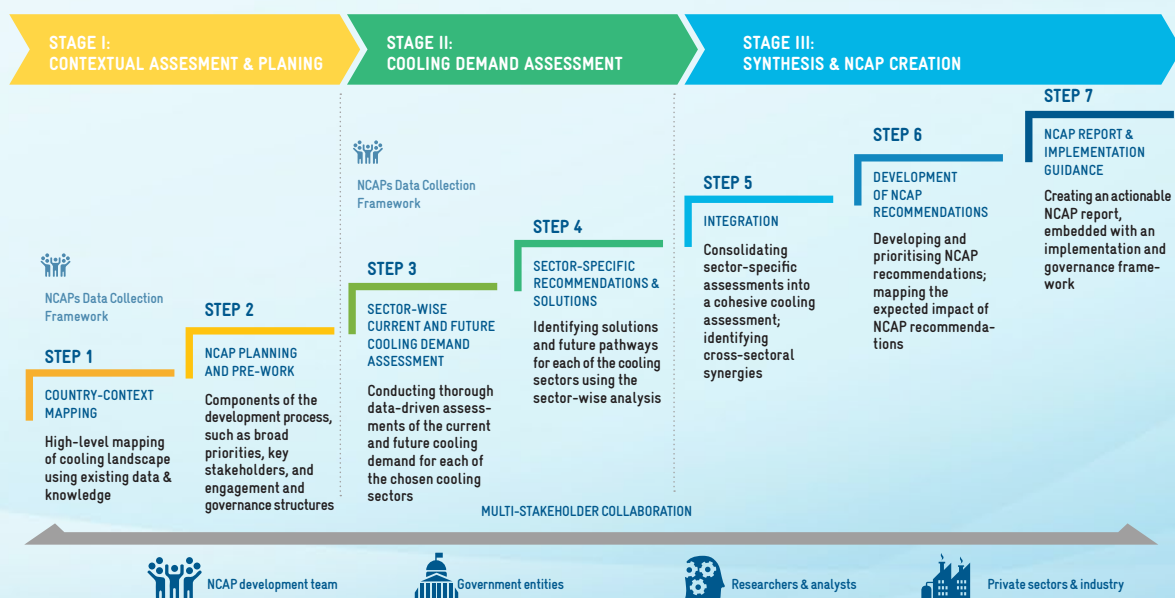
STAGE I:
CONTEXTUAL ASSESMENT & PLANING

STAGE II:
COOLING DEMAND ASSESSMENT

STAGE III:
SYNTHESIS & NCAP CREATION

NCAPs Data Collection Framework

STEP 1
COUNTRY-CONTEXT MAPPING
High-level mapping of cooling landscape using existing data & knowledge

STEP 2
NCAP PLANNING AND PRE-WORK
Components of the development process, such as broad priorities, key stakeholders, and engagement and governance structures

NCAPs Data Collection Framework

STEP 3
SECTOR-WISE CURRENT AND FUTURE COOLING DEMAND ASSESSMENT
Conducting thorough data-driven assessments of the current and future cooling demand for each of the chosen cooling sectors

STEP 4
SECTOR-SPECIFIC RECOMMENDATIONS & SOLUTIONS
Identifying solutions and future pathways for each of the cooling sectors using the sector-wise analysis

STEP 5
INTEGRATION
Consolidating sector-specific assessments into a cohesive cooling assessment; identifying cross-sectoral synergies

STEP 6
DEVELOPMENT OF NCAP RECOMMENDATIONS
Developing and prioritising NCAP recommendations; mapping the expected impact of NCAP recommendations

STEP 7
NCAP REPORT & IMPLEMENTATION GUIDANCE
Creating an actionable NCAP report, embedded with an implementation and governance framework

MULTI-STAKEHOLDER COLLABORATION

NCAP development team
Government entities
Researchers & analysts
Private sectors & industry